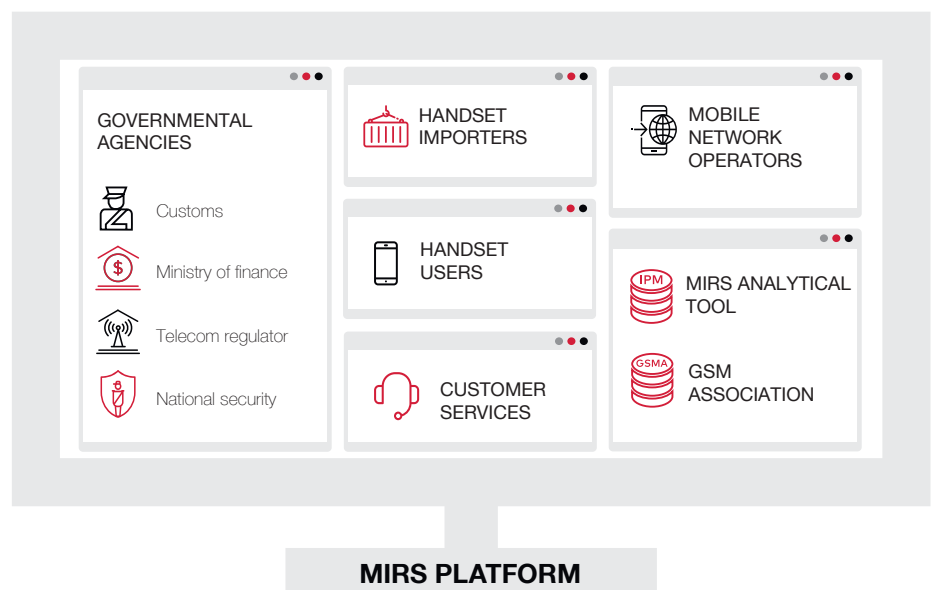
GOVERNMENTAL AGENCIES

Customs

$

Ministry of finance

Telecom regulator

National security

HANDSET IMPORTERS

HANDSET USERS

CUSTOMER SERVICES

MOBILE NETWORK OPERATORS

IPM

MIRS ANALYTICAL TOOL

GSMA

GSM ASSOCIATION

MIRS PLATFORM